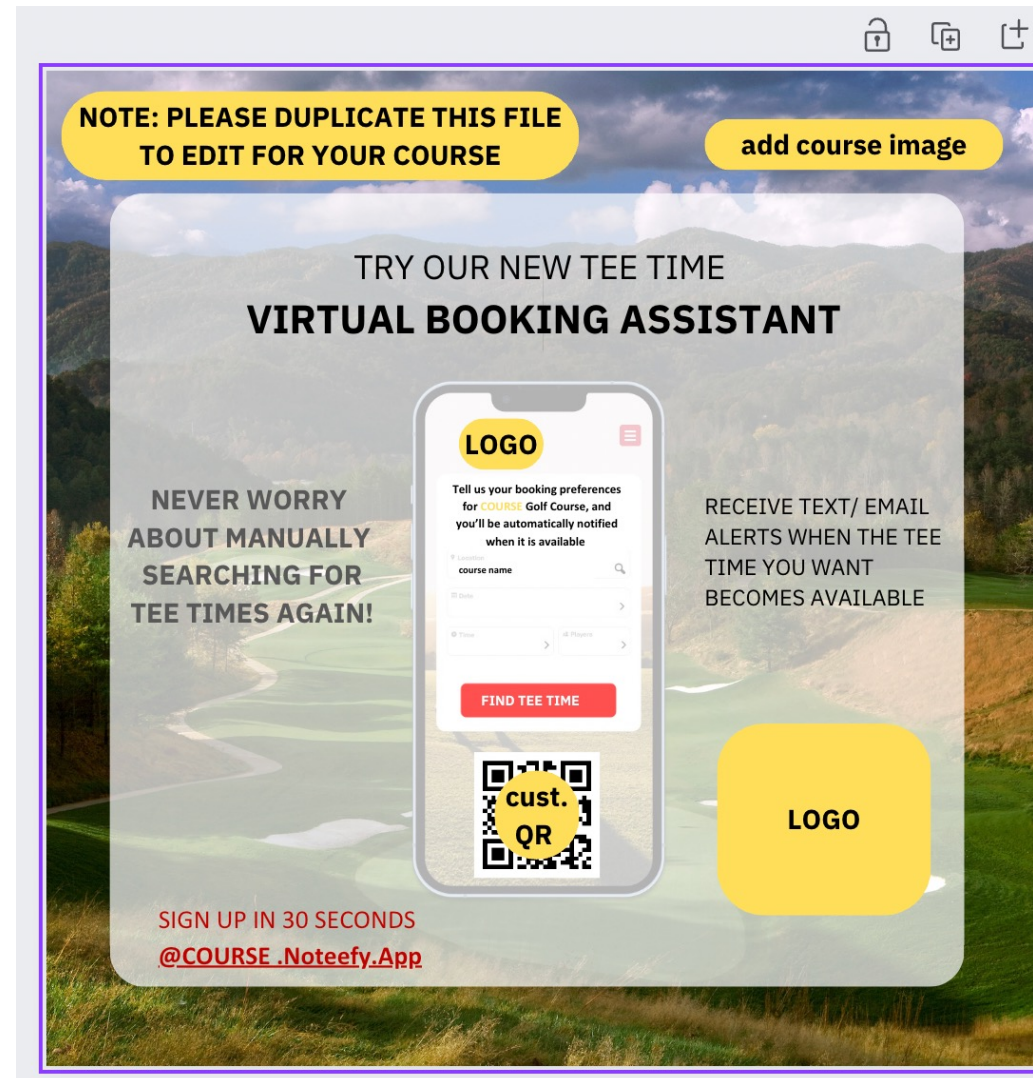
NOTE: PLEASE DUPLICATE THIS FILE TO EDIT FOR YOUR COURSE

add course image

TRY OUR NEW TEE TIME

VIRTUAL BOOKING ASSISTANT

NEVER WORRY ABOUT MANUALLY SEARCHING FOR TEE TIMES AGAIN!

LOGO

Tell us your booking preferences for COURSE Golf Course, and you'll be automatically notified when it is available

Location
course name

Date

Time

Players

FIND TEE TIME

cust. QR

RECEIVE TEXT/ EMAIL ALERTS WHEN THE TEE TIME YOU WANT BECOMES AVAILABLE

LOGO

SIGN UP IN 30 SECONDS
@COURSE .Noteefy.App